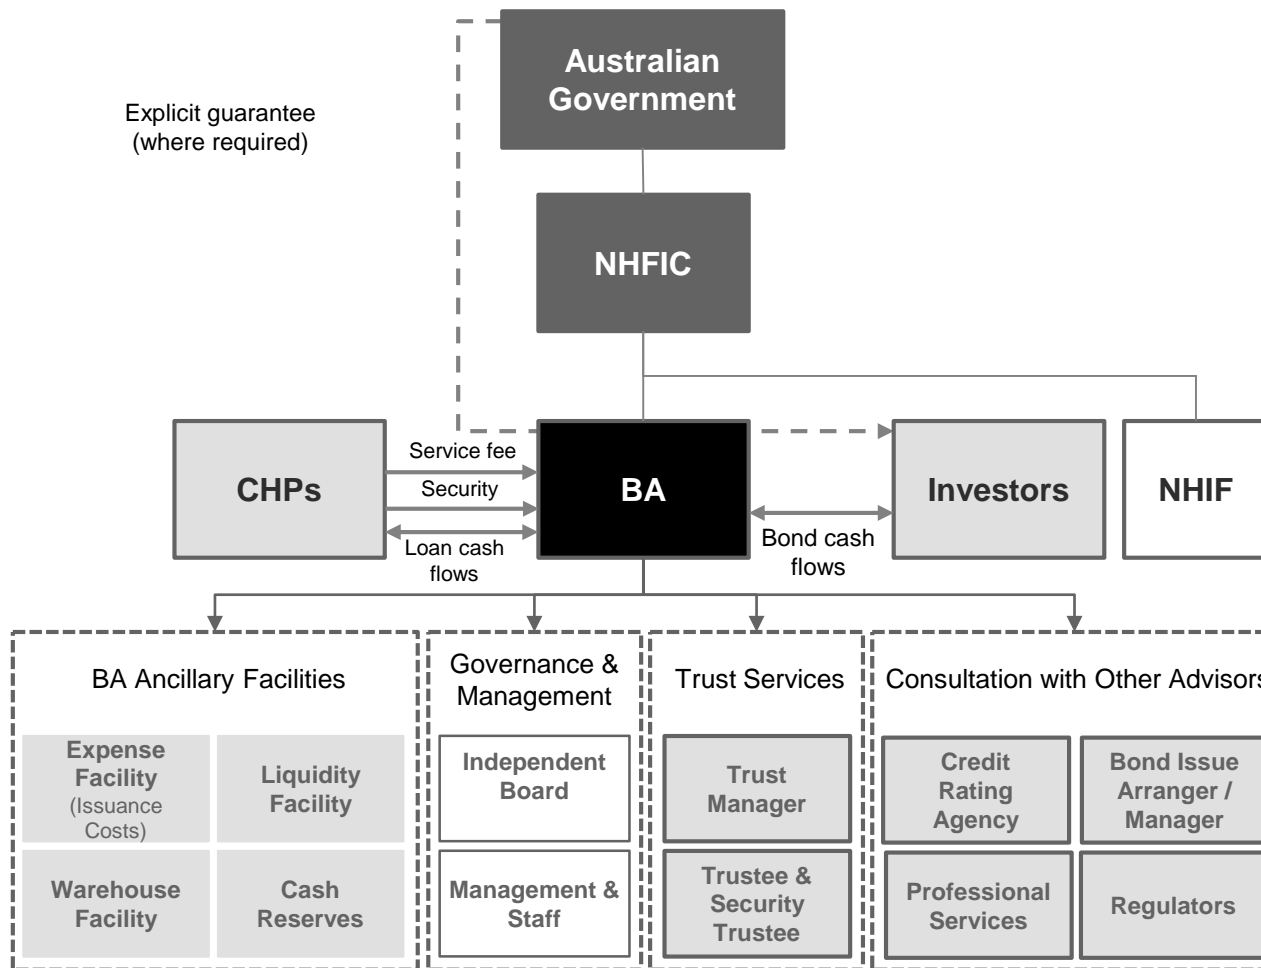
Australian Government

Explicit guarantee (where required)

NHFIC

CHPs

Service fee

Security

Loan cash flows

BA

Bond cash flows

Investors

NHIF

BA Ancillary Facilities

Expense Facility (Issuance Costs)

Liquidity Facility

Warehouse Facility

Cash Reserves

Governance & Management

Independent Board

Management & Staff

Trust Services

Trust Manager

Trustee & Security Trustee

Consultation with Other Advisors

Credit Rating Agency

Bond Issue Arranger / Manager

Professional Services

Regulators